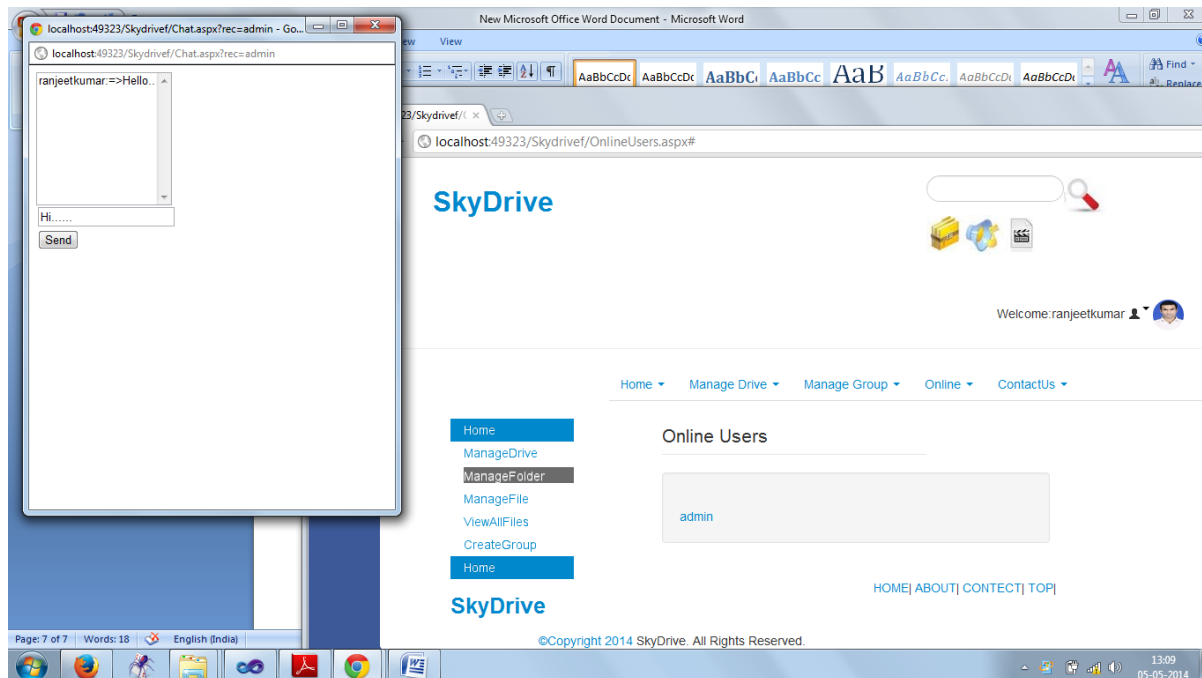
localhost:49323/Skydrivef/Chat.aspx?rec=admin - Go...

localhost:49323/Skydrivef/Chat.aspx?rec=admin

ranjeetkumar:=>Hello...

Hi......

Send

New Microsoft Office Word Document - Microsoft Word

ew View

AaBbCcDc AaBbCcDc AaBbC AaBbCc AaB AaBbCc. AaBbCcDc AaBbCcDc

Find

Replace

23/Skydrivef/C

localhost:49323/Skydrivef/OnlineUsers.aspx#

SkyDrive

Welcome:ranjeetkumar

Home Manage Drive Manage Group Online ContactUs

Home
ManageDrive
ManageFolder
ManageFile
ViewAllFiles
CreateGroup
Home

Online Users

admin

HOME| ABOUT| CONTECT| TOP|

SkyDrive

©Copyright 2014 SkyDrive. All Rights Reserved.

Page: 7 of 7 Words: 18 English (India)

13:09
05-05-2014